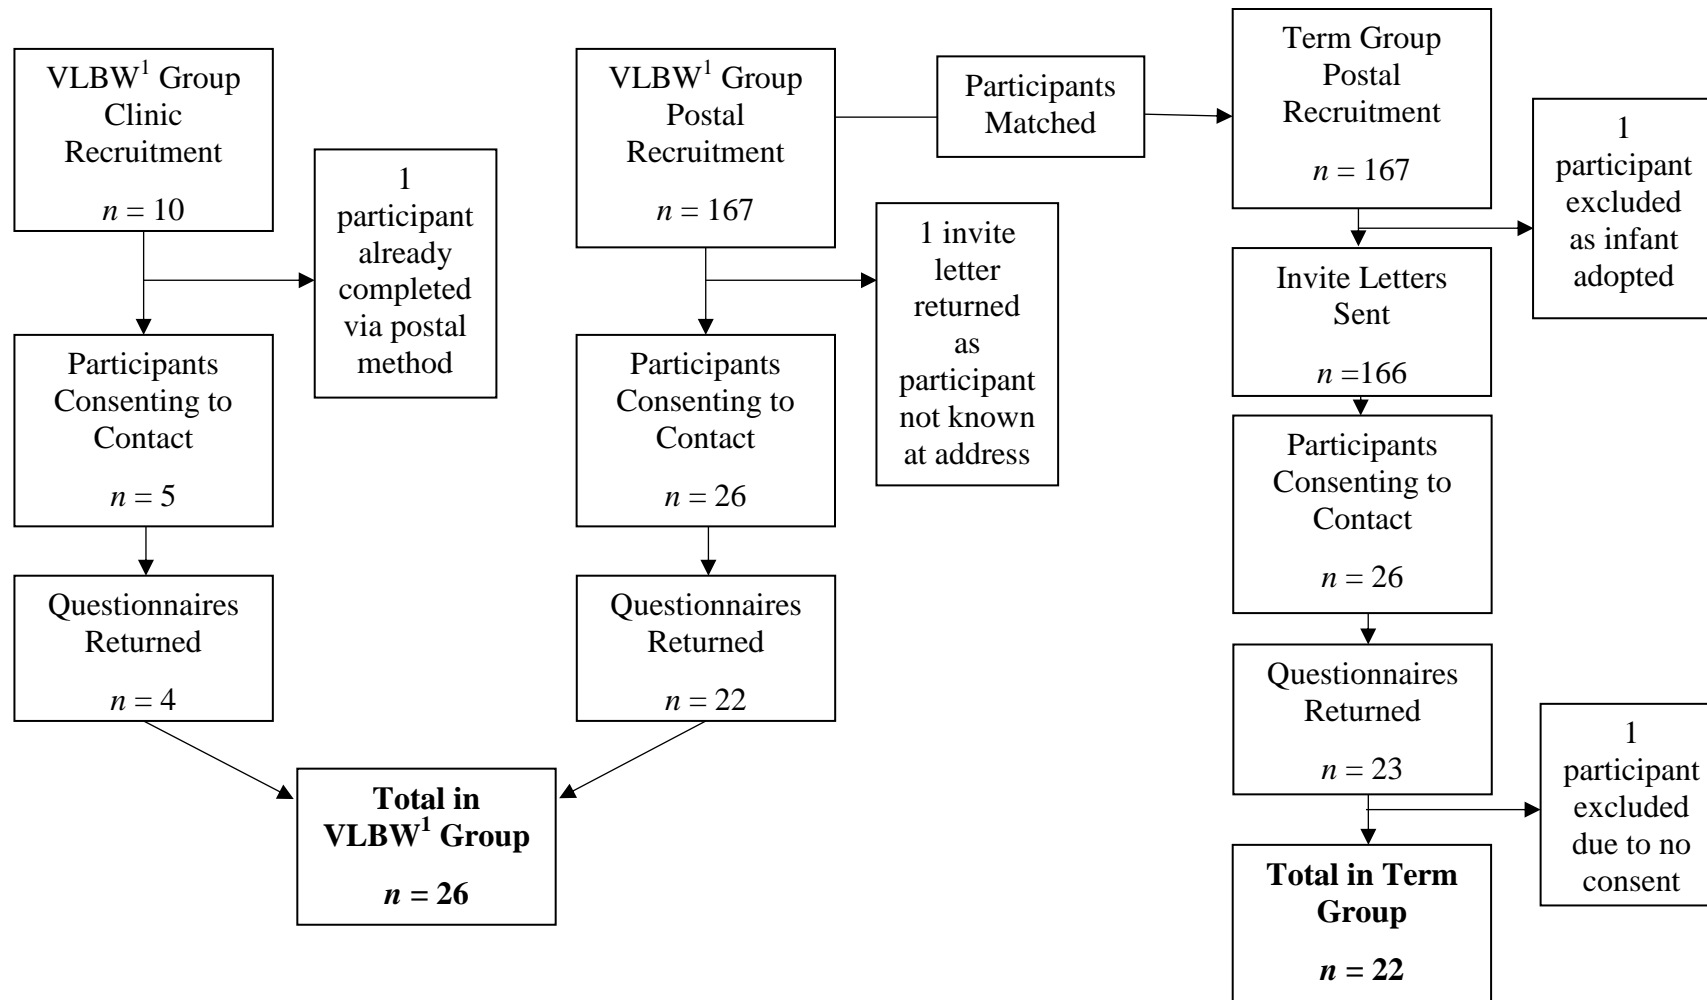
VLBW$^1$ Group Clinic Recruitment

$n = 10$

1 participant already completed via postal method

Participants Consenting to Contact

$n = 5$

Questionnaires Returned

$n = 4$

VLBW$^1$ Group Postal Recruitment

$n = 167$

1 invite letter returned as participant not known at address

Participants Consenting to Contact

$n = 26$

Questionnaires Returned

$n = 22$

**Total in VLBW$^1$ Group**

$n = 26$

Participants Matched

Term Group Postal Recruitment

$n = 167$

1 participant excluded as infant adopted

Invite Letters Sent

$n = 166$

Participants Consenting to Contact

$n = 26$

Questionnaires Returned

$n = 23$

1 participant excluded due to no consent

**Total in Term Group**

$n = 22$